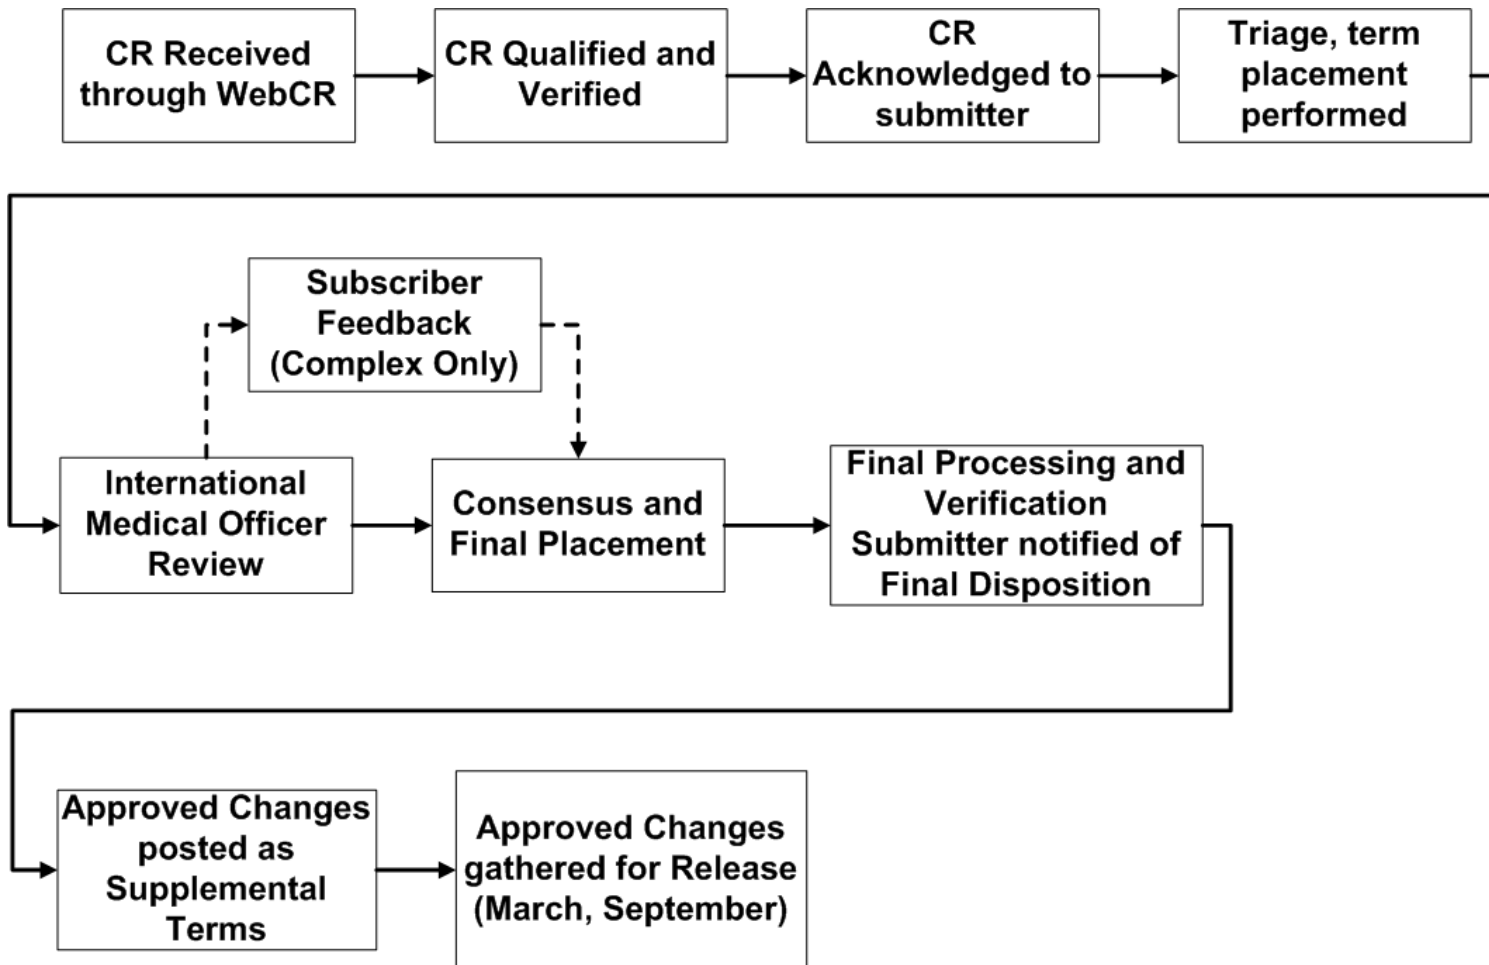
CR Received through WebCR

CR Qualified and Verified

CR Acknowledged to submitter

Triage, term placement performed

Subscriber Feedback (Complex Only)

International Medical Officer Review

Consensus and Final Placement

Final Processing and Verification Submitter notified of Final Disposition

Approved Changes posted as Supplemental Terms

Approved Changes gathered for Release (March, September)